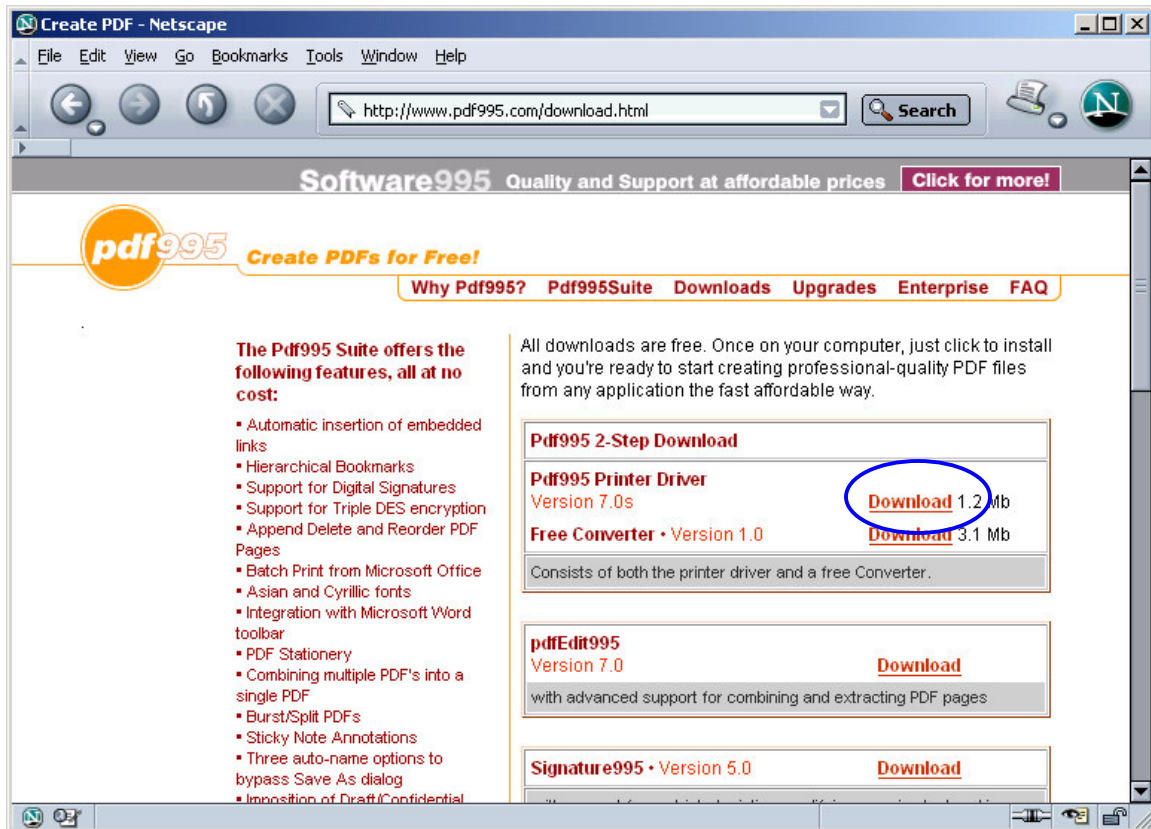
Create PDF - Netscape

File Edit View Go Bookmarks Tools Window Help

http://www.pdf995.com/download.html

Search

Software995 Quality and Support at affordable prices Click for more!

pdf995 Create PDFs for Free!

Why Pdf995? Pdf995Suite Downloads Upgrades Enterprise FAQ

The Pdf995 Suite offers the following features, all at no cost:

• Automatic insertion of embedded links
• Hierarchical Bookmarks
• Support for Digital Signatures
• Support for Triple DES encryption
• Append Delete and Reorder PDF Pages
• Batch Print from Microsoft Office
• Asian and Cyrillic fonts
• Integration with Microsoft Word toolbar
• PDF Stationery
• Combining multiple PDF's into a single PDF
• Burst/Split PDFs
• Sticky Note Annotations
• Three auto-name options to bypass Save As dialog
• Imposition of Draft/Confidential

All downloads are free. Once on your computer, just click to install and you're ready to start creating professional-quality PDF files from any application the fast affordable way.

Pdf995 2-Step Download

Pdf995 Printer Driver
Version 7.0s Download 1.2 Mb

Free Converter • Version 1.0 Download 3.1 Mb

Consists of both the printer driver and a free Converter.

pdfEdit995
Version 7.0 Download

with advanced support for combining and extracting PDF pages

Signature995 • Version 5.0 Download

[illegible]